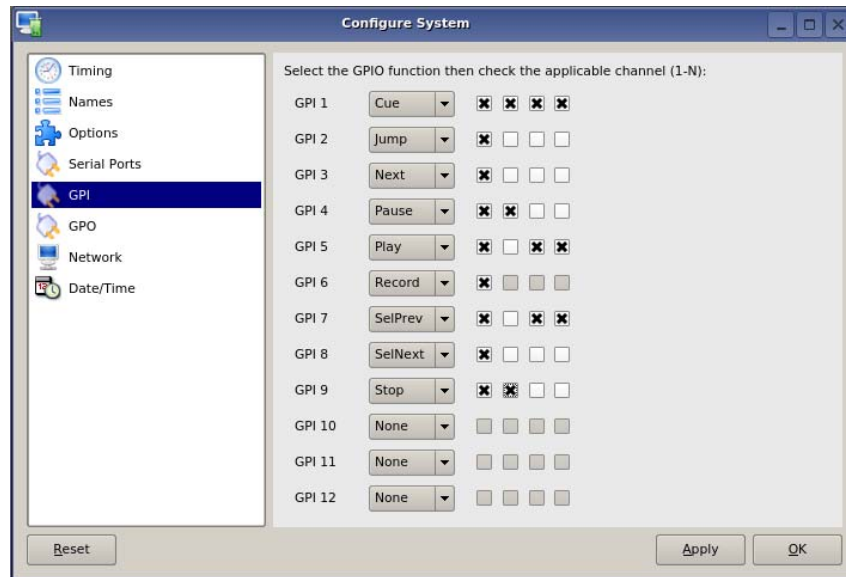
Configure System

Timing
Names
Options
Serial Ports
GPI
GPO
Network
Date/Time

Select the GPIO function then check the applicable channel (1-N):

GPI 1 Cue
GPI 2 Jump
GPI 3 Next
GPI 4 Pause
GPI 5 Play
GPI 6 Record
GPI 7 SelPrev
GPI 8 SelNext
GPI 9 Stop
GPI 10 None
GPI 11 None
GPI 12 None

Reset

Apply

OK